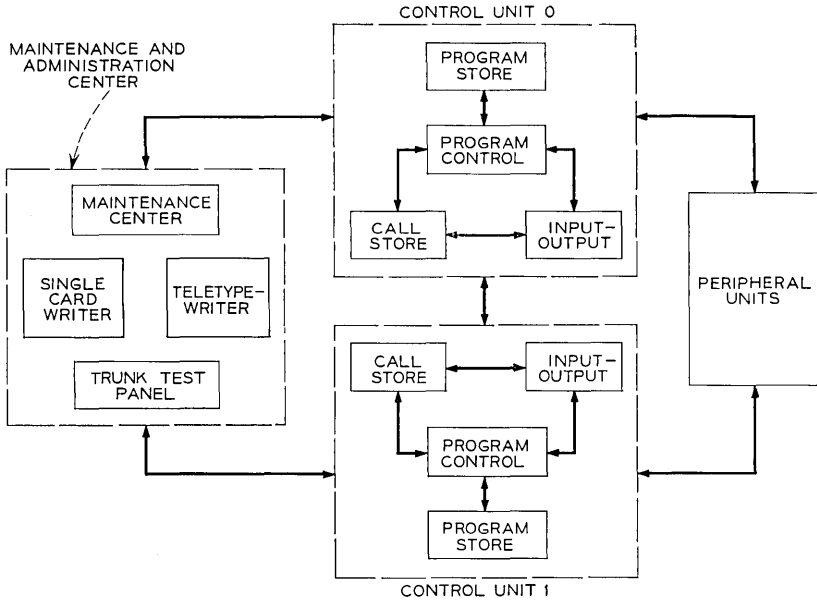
CONTROL UNIT 0

MAINTENANCE AND ADMINISTRATION CENTER

PROGRAM STORE

PROGRAM CONTROL

CALL STORE

INPUT-OUTPUT

MAINTENANCE CENTER

SINGLE CARD WRITER

TELETYPEWRITER

TRUNK TEST PANEL

PERIPHERAL UNITS

CALL STORE

INPUT-OUTPUT

PROGRAM CONTROL

PROGRAM STORE

CONTROL UNIT 1